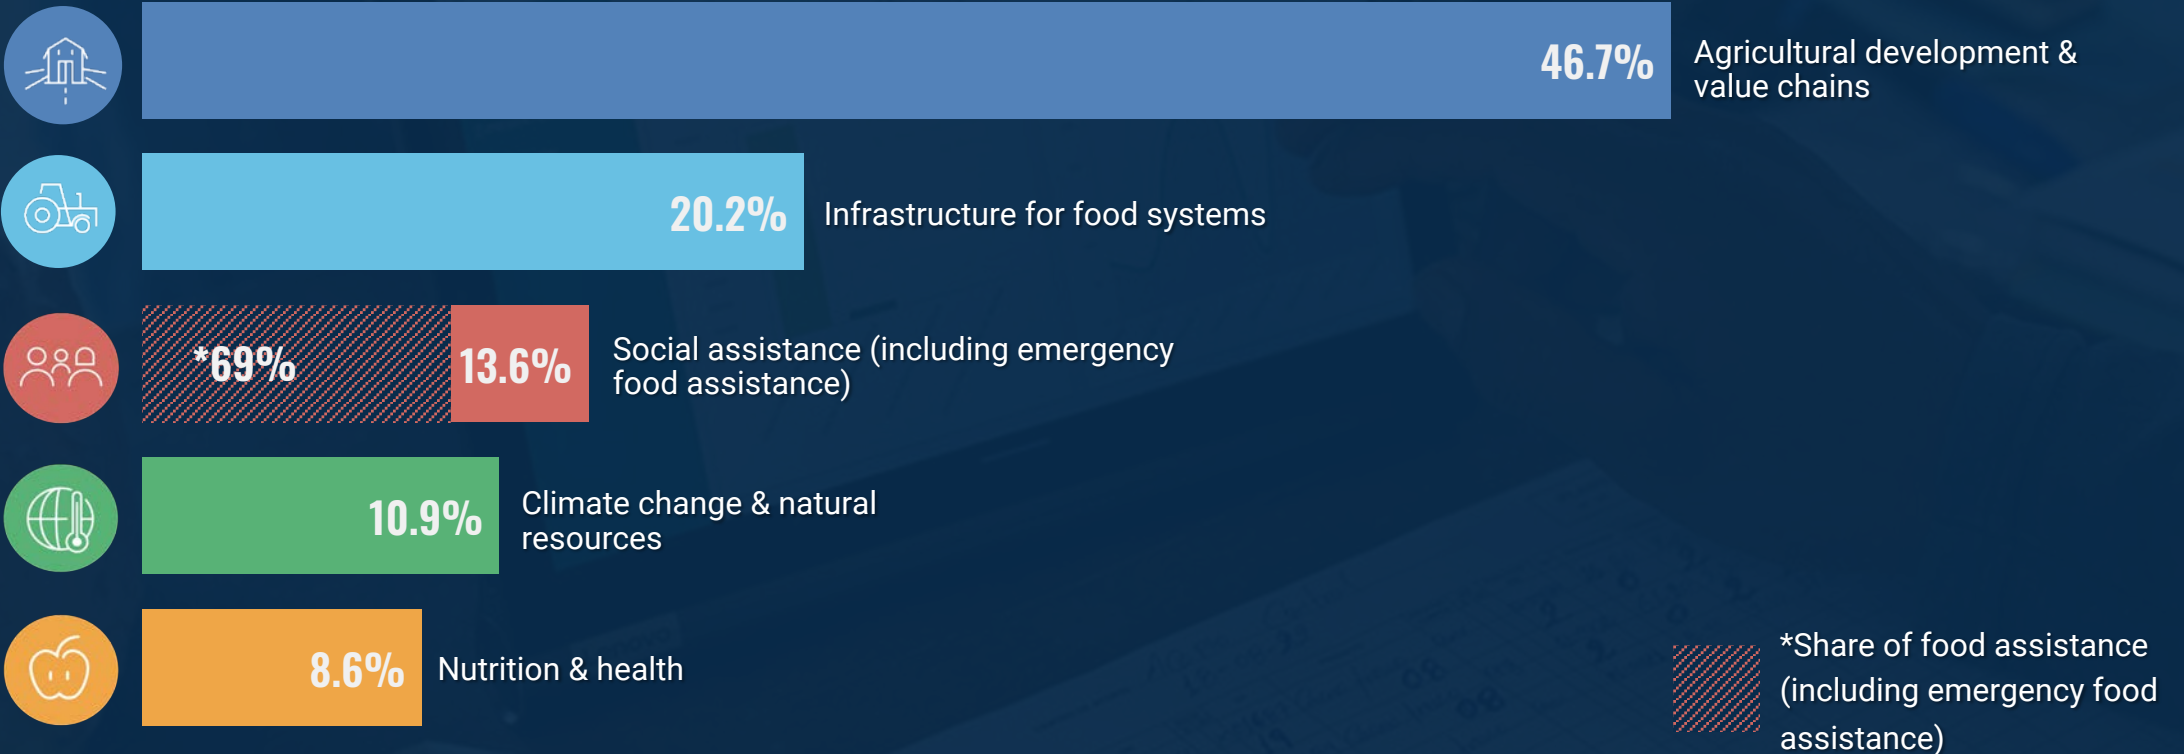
46.7%

Agricultural development & value chains

20.2%

Infrastructure for food systems

*69%

13.6%

Social assistance (including emergency food assistance)

10.9%

Climate change & natural resources

8.6%

Nutrition & health

*Share of food assistance (including emergency food assistance)